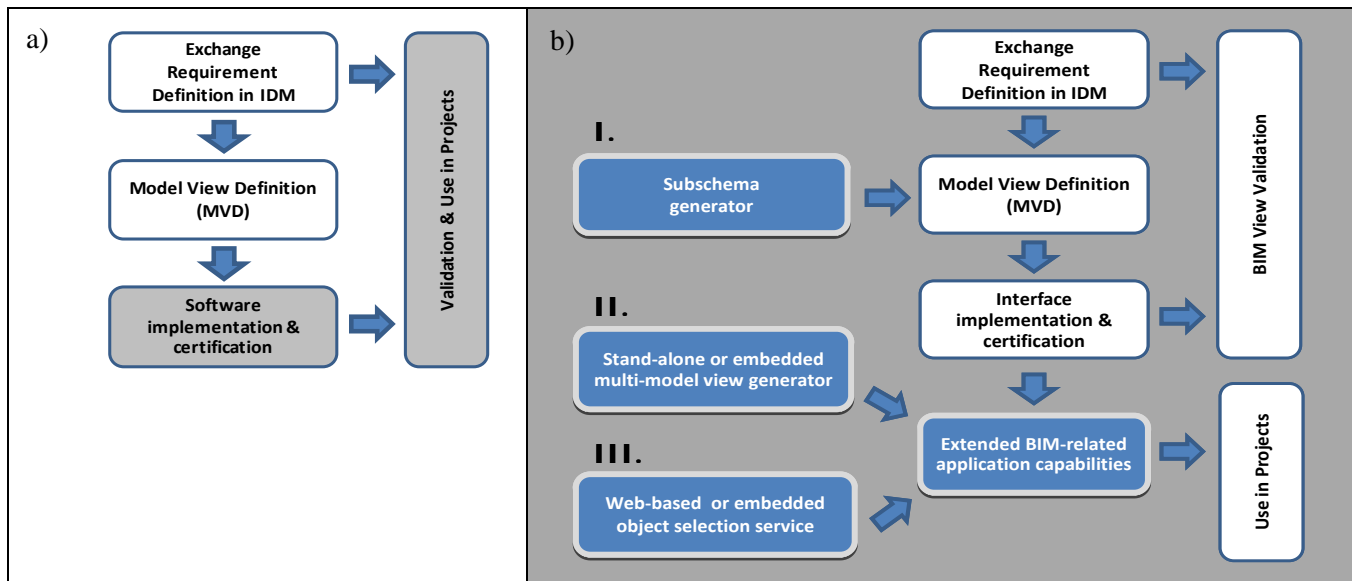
a)

Exchange Requirement Definition in IDM

Model View Definition (MVD)

Software implementation & certification

Validation & Use in Projects

b)

Exchange Requirement Definition in IDM

I.

Subschema generator

Model View Definition (MVD)

II.

Interface implementation & certification

Stand-alone or embedded multi-model view generator

III.

Extended BIM-related application capabilities

Web-based or embedded object selection service

BIM View Validation

Use in Projects